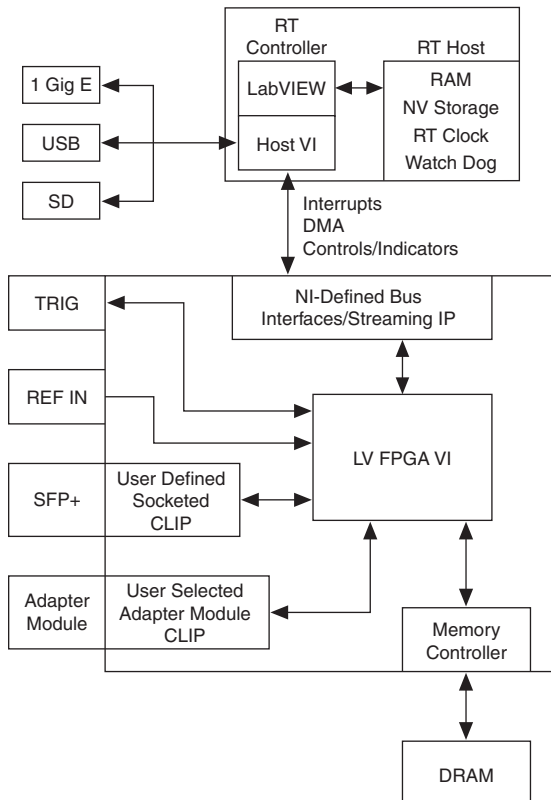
RT Controller

RT Host

LabVIEW

Host VI

RAM
NV Storage
RT Clock
Watch Dog

1 Gig E

USB

SD

Interrupts
DMA
Controls/Indicators

TRIG

NI-Defined Bus Interfaces/Streaming IP

REF IN

LV FPGA VI

SFP+

User Defined Socketed CLIP

Adapter Module

User Selected Adapter Module CLIP

Memory Controller

DRAM